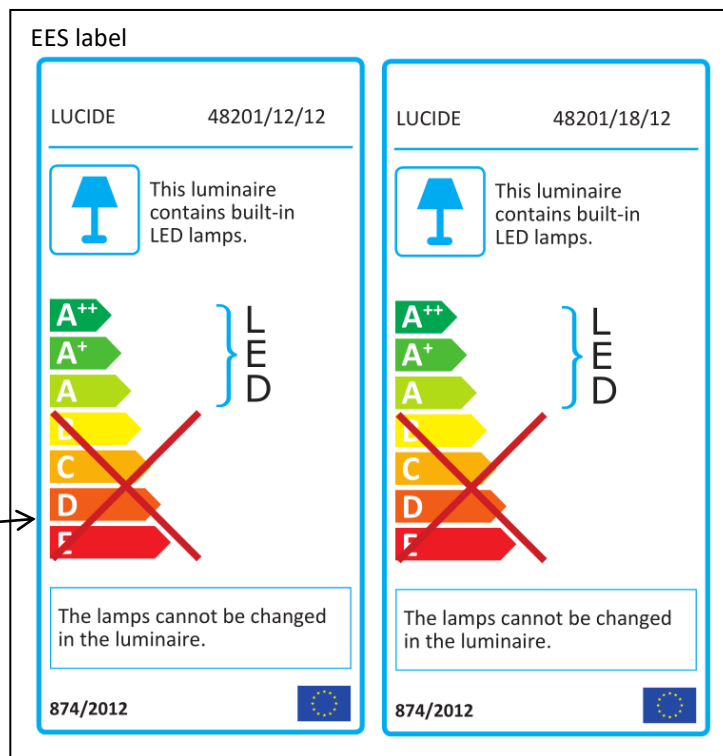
EES label

LUCIDE 48201/12/12

This luminaire contains built-in LED lamps.

$A^{++}$
$A^{+}$
A
B
C
D
E

LED

The lamps cannot be changed in the luminaire.

874/2012

LUCIDE 48201/18/12

This luminaire contains built-in LED lamps.

$A^{++}$
$A^{+}$
A
B
C
D
E

LED

The lamps cannot be changed in the luminaire.

874/2012